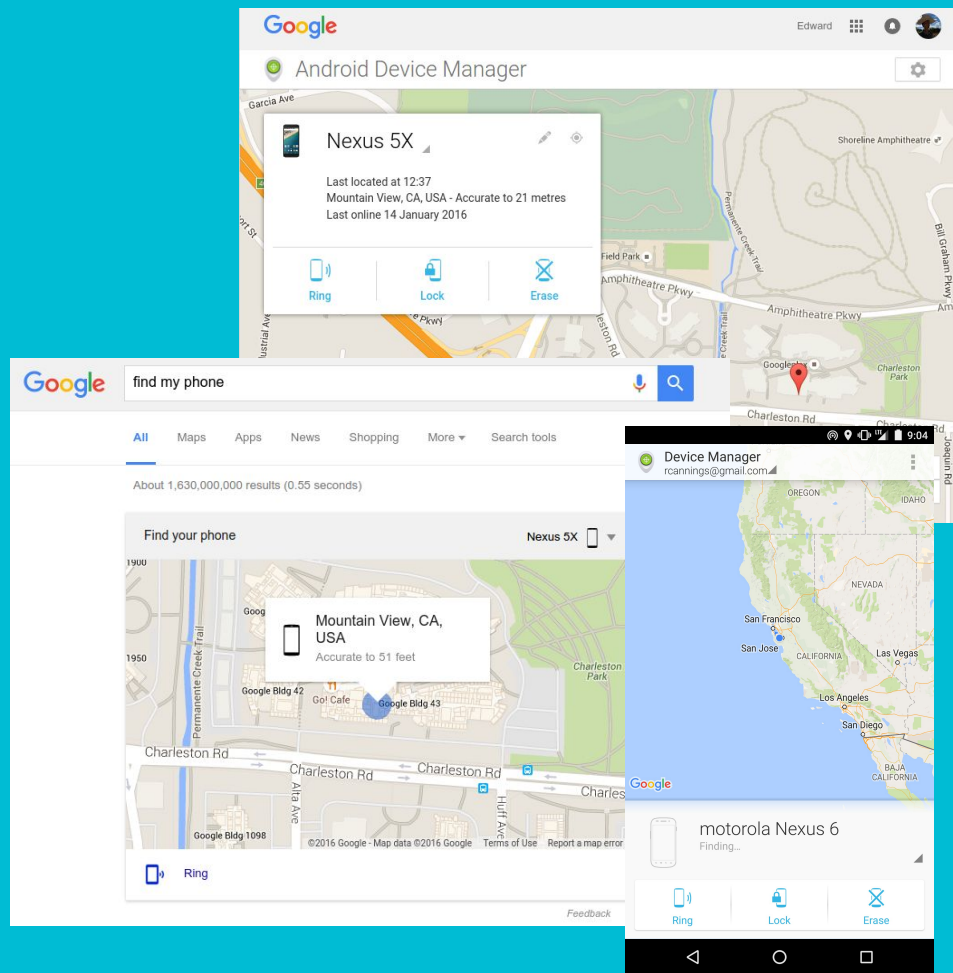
Google

Edward

Android Device Manager

Garcia Ave

Nexus 5X

Last located at 12:37
Mountain View, CA, USA - Accurate to 21 metres
Last online 14 January 2016

Ring

Lock

Erase

Shoreline Amphitheatre

Field Park

Amphitheatre Pkwy

Amphitheatre Pkwy

Permanente Creek Trail

Bill Graham Pkwy

Charleston Park

Charleston Rd

Google

find my phone

All

Maps

Apps

News

Shopping

More

Search tools

About 1,630,000,000 results (0.55 seconds)

Find your phone

Nexus 5X

Mountain View, CA, USA

Accurate to 51 feet

Permanente Creek Trail

Google Bldg 42

Go! Cafe

Google Bldg 43

Charleston Park

Charleston Rd

Charleston Rd

Charleston Rd

Alta Ave

Huff Ave

Google Bldg 1098

©2016 Google - Map data ©2016 Google

Terms of Use

Report a map error

Ring

Feedback

9:04

Device Manager

rcannings@gmail.com

OREGON

IDAHO

NEVADA

San Francisco

San Jose

CALIFORNIA

Las Vegas

Los Angeles

San Diego

BAJA CALIFORNIA

Google

motorola Nexus 6

Finding...

Ring

Lock

Erase